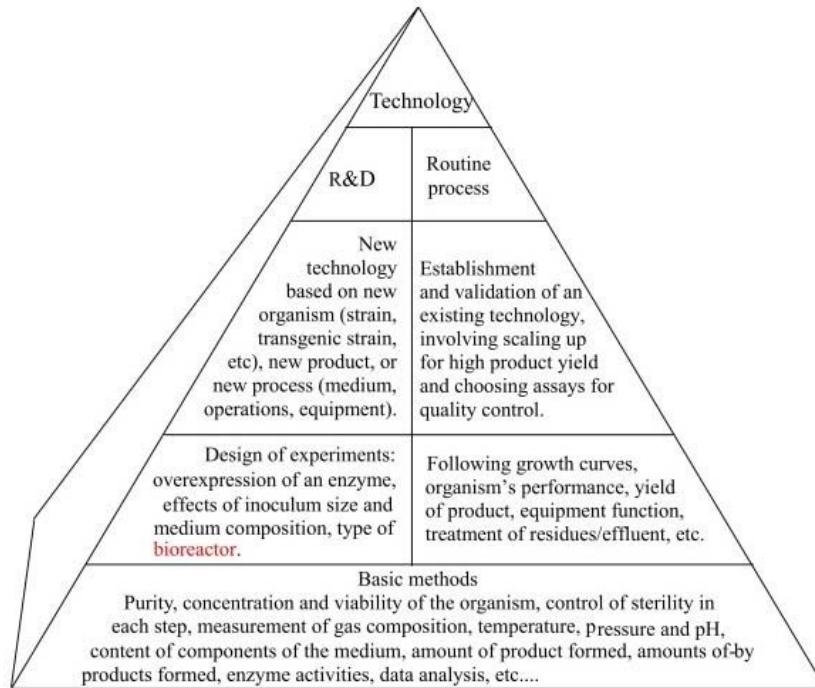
Technology

R&D

Routine process

New technology based on new organism (strain, transgenic strain, etc), new product, or new process (medium, operations, equipment).

Establishment and validation of an existing technology, involving scaling up for high product yield and choosing assays for quality control.

Design of experiments: overexpression of an enzyme, effects of inoculum size and medium composition, type of bioreactor.

Following growth curves, organism's performance, yield of product, equipment function, treatment of residues/effluent, etc.

Basic methods
Purity, concentration and viability of the organism, control of sterility in each step, measurement of gas composition, temperature, pressure and pH, content of components of the medium, amount of product formed, amounts of-by products formed, enzyme activities, data analysis, etc....